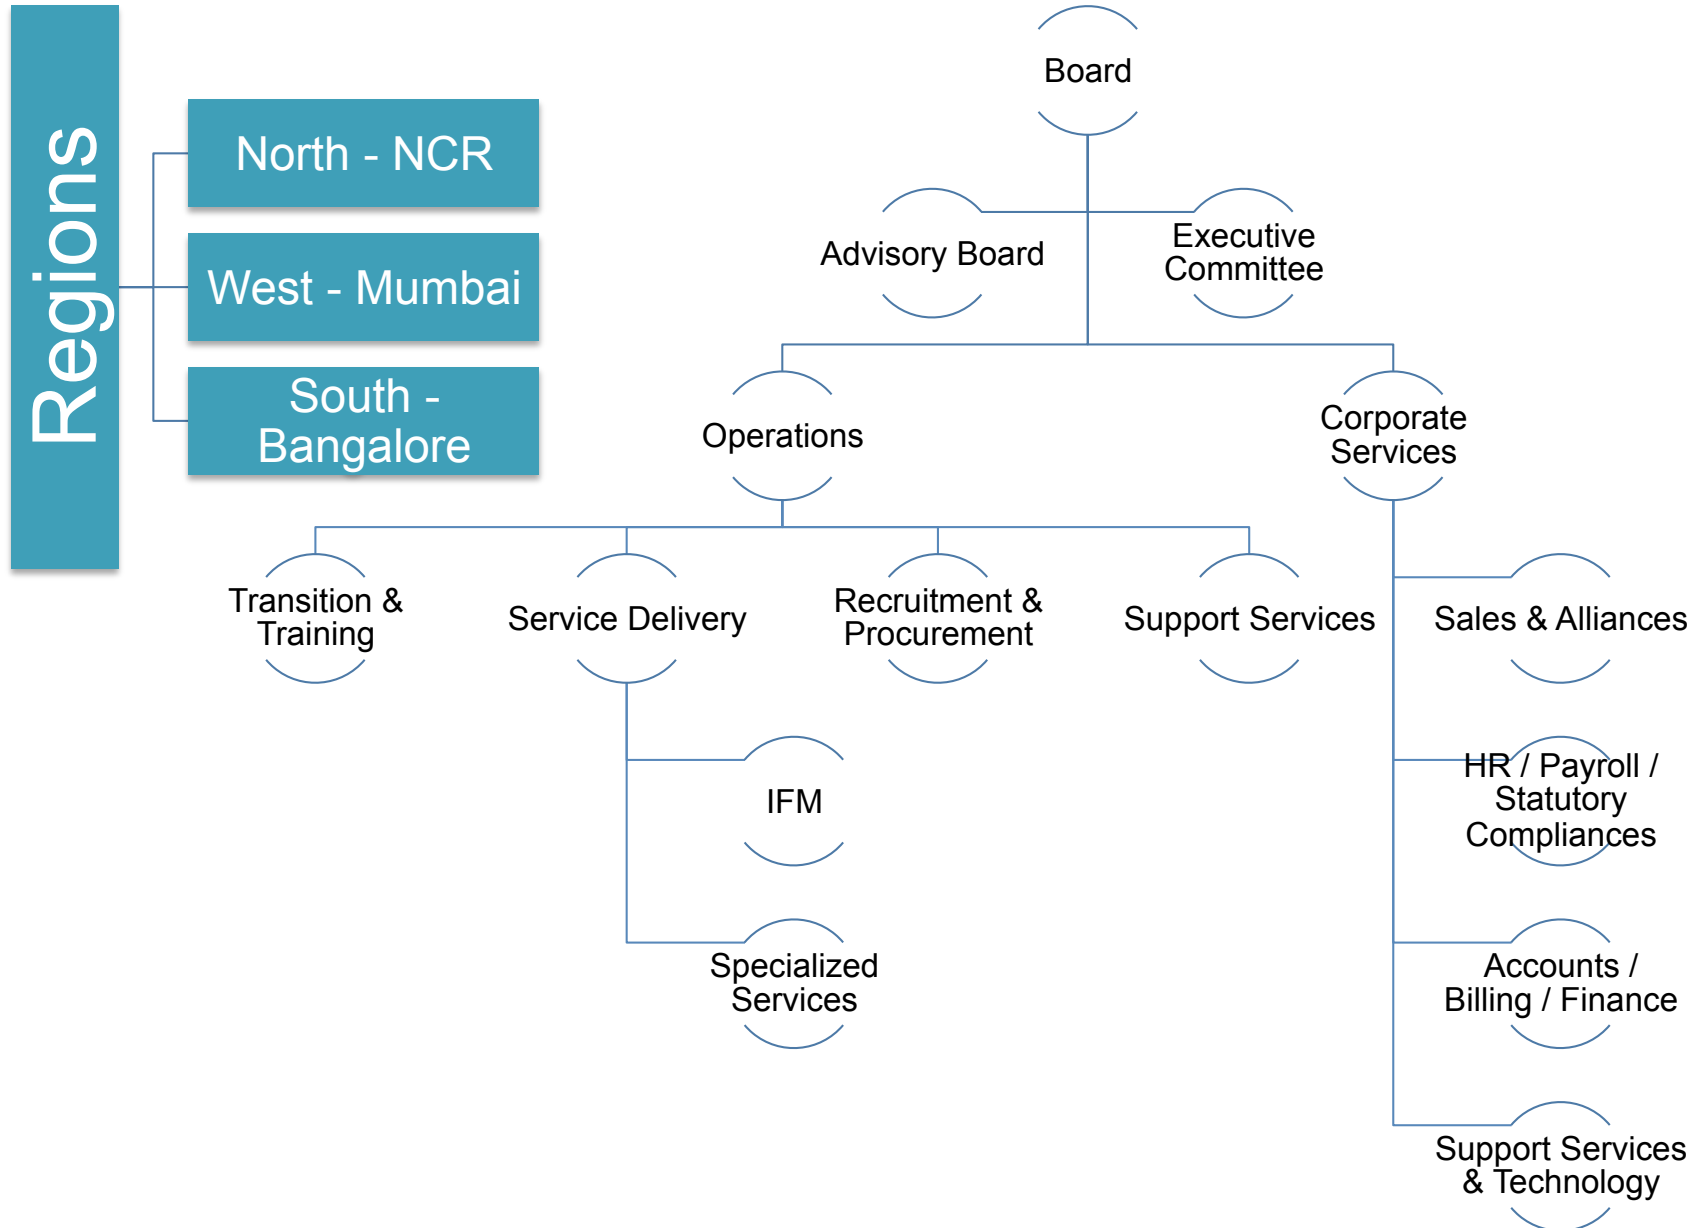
Regions

North - NCR

West - Mumbai

South - Bangalore

Board

Advisory Board

Executive Committee

Operations

Corporate Services

Transition & Training

Service Delivery

Recruitment & Procurement

Support Services

Sales & Alliances

IFM

HR / Payroll / Statutory Compliances

Specialized Services

Accounts / Billing / Finance

Support Services & Technology